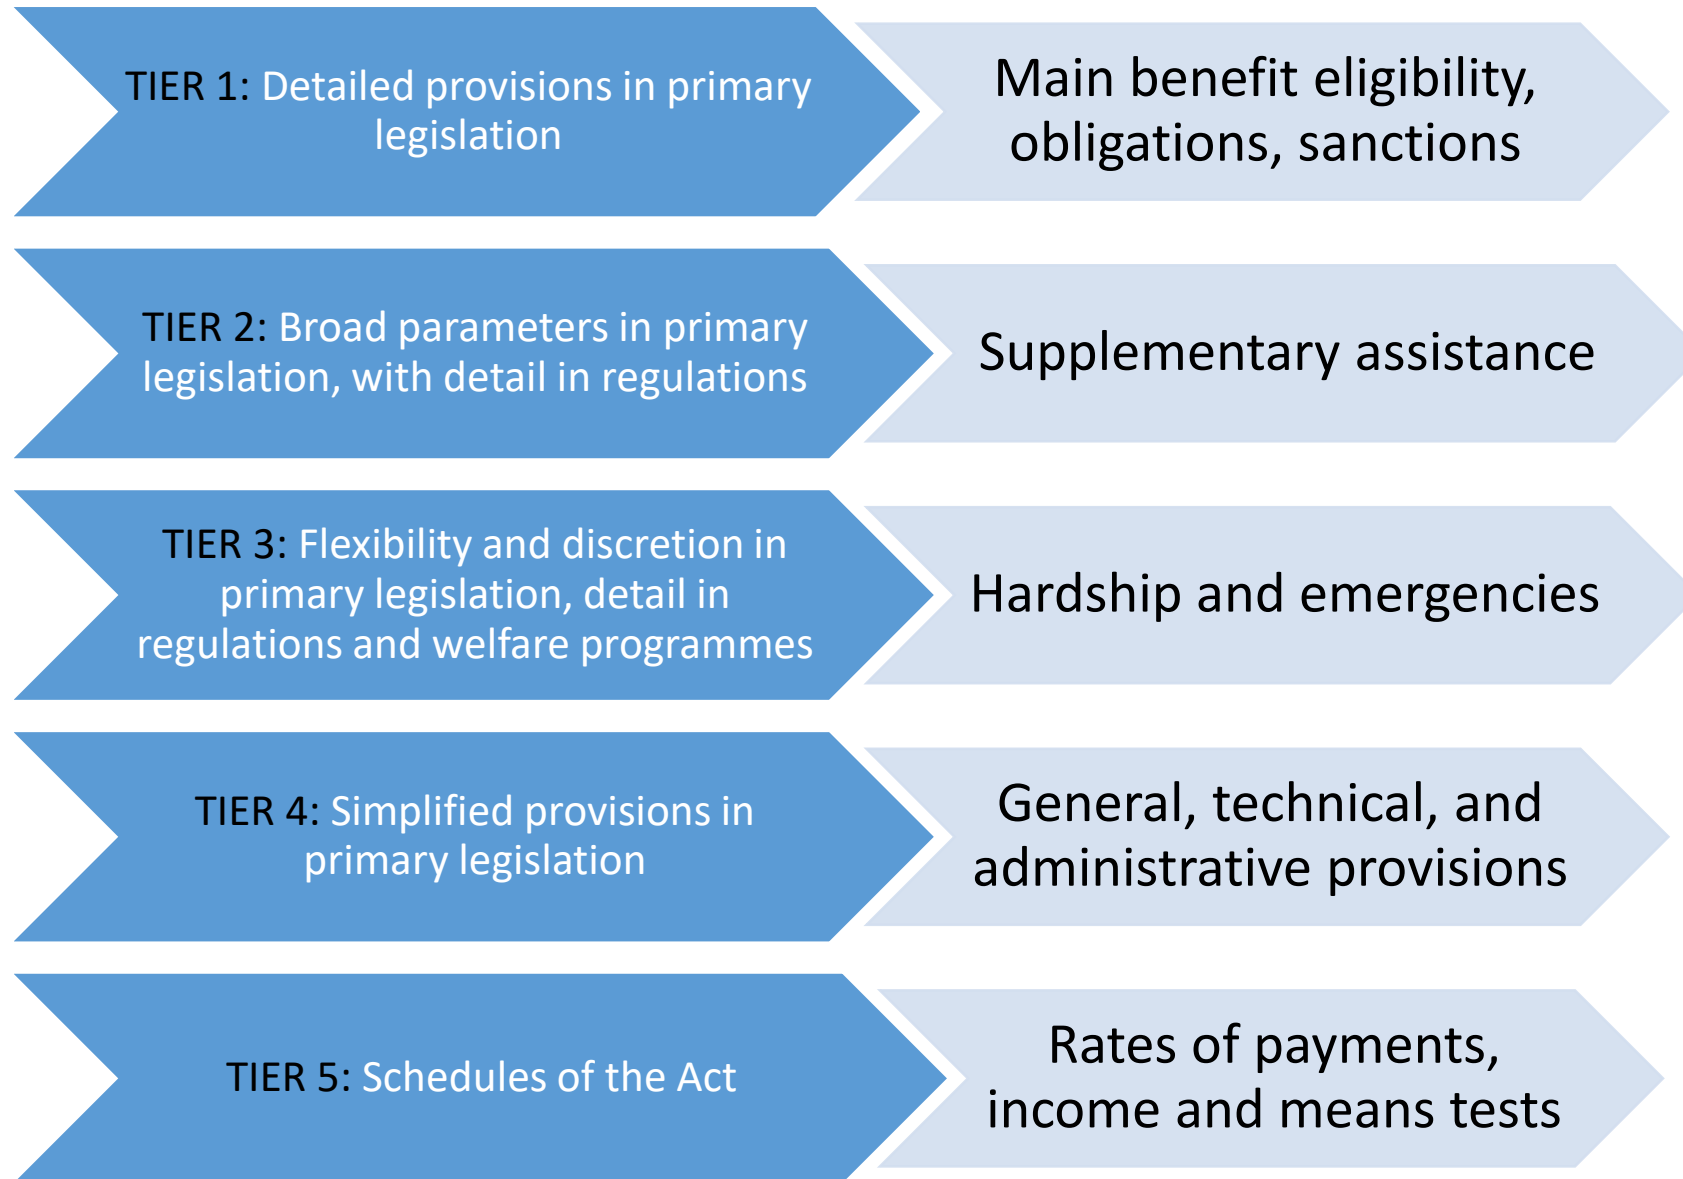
TIER 1: Detailed provisions in primary legislation

Main benefit eligibility, obligations, sanctions

TIER 2: Broad parameters in primary legislation, with detail in regulations

Supplementary assistance

TIER 3: Flexibility and discretion in primary legislation, detail in regulations and welfare programmes

Hardship and emergencies

TIER 4: Simplified provisions in primary legislation

General, technical, and administrative provisions

TIER 5: Schedules of the Act

Rates of payments, income and means tests